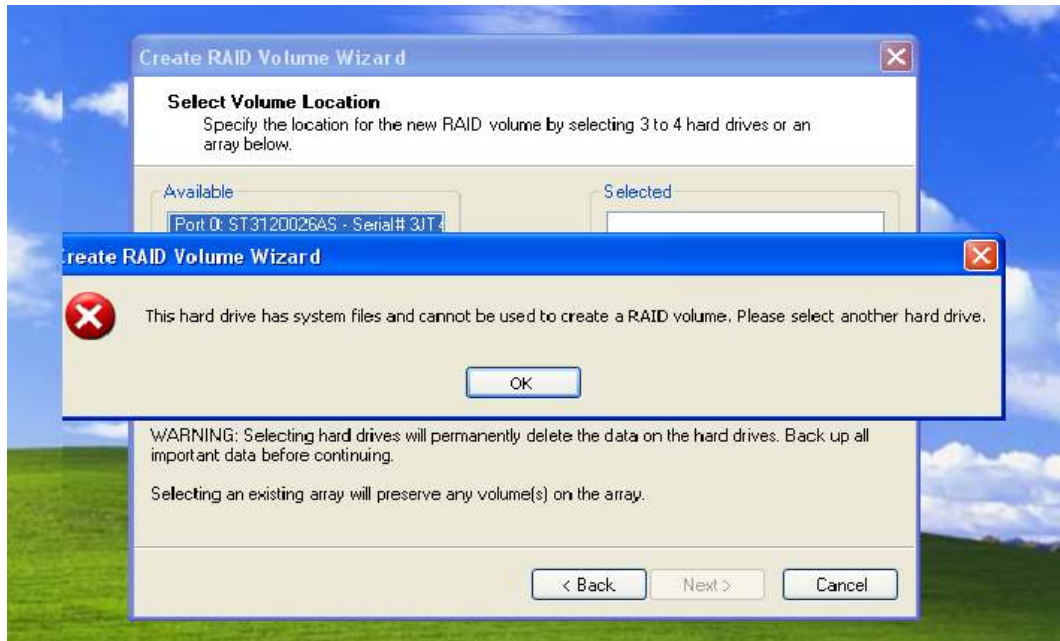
Create RAID Volume Wizard

Select Volume Location
Specify the location for the new RAID volume by selecting 3 to 4 hard drives or an array below.

Available

Port 0: ST3120026AS - Serial# 3JT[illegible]

Selected

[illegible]reate RAID Volume Wizard

This hard drive has system files and cannot be used to create a RAID volume. Please select another hard drive.

OK

WARNING: Selecting hard drives will permanently delete the data on the hard drives. Back up all important data before continuing.

Selecting an existing array will preserve any volume(s) on the array.

< Back
Next >
Cancel